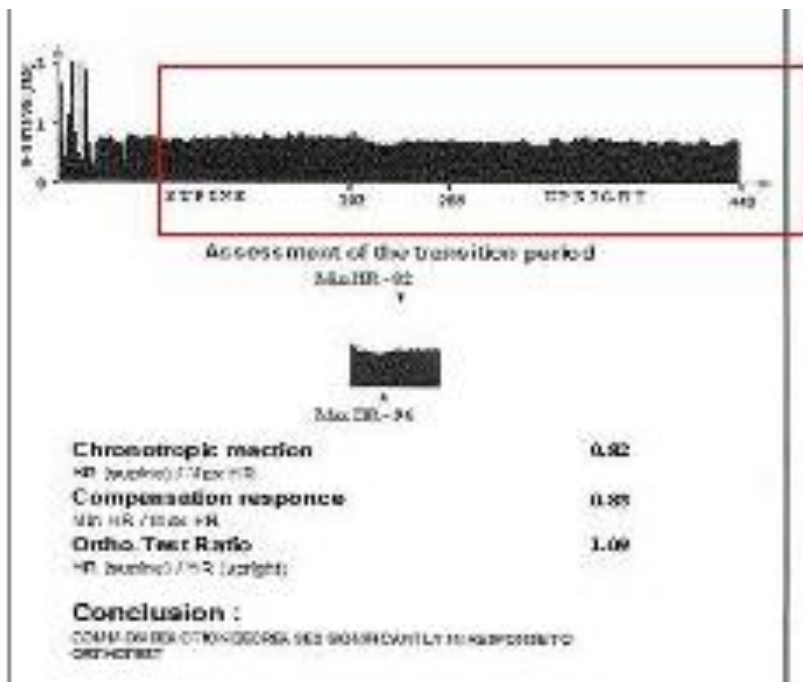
R-R Intervals, [s]

1

1

0

SUPINE

200

260

UPRIGHT

440

Assessment of the transition period

Min HR - 92

Max HR - 94

Chronotropic reaction 0.92

HR (supine) / Max HR

Compensation responce 0.88

Min HR / Max HR

Ortho. Test Ratio 1.09

HR (supine) / HR (upright)

Conclusion :

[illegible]